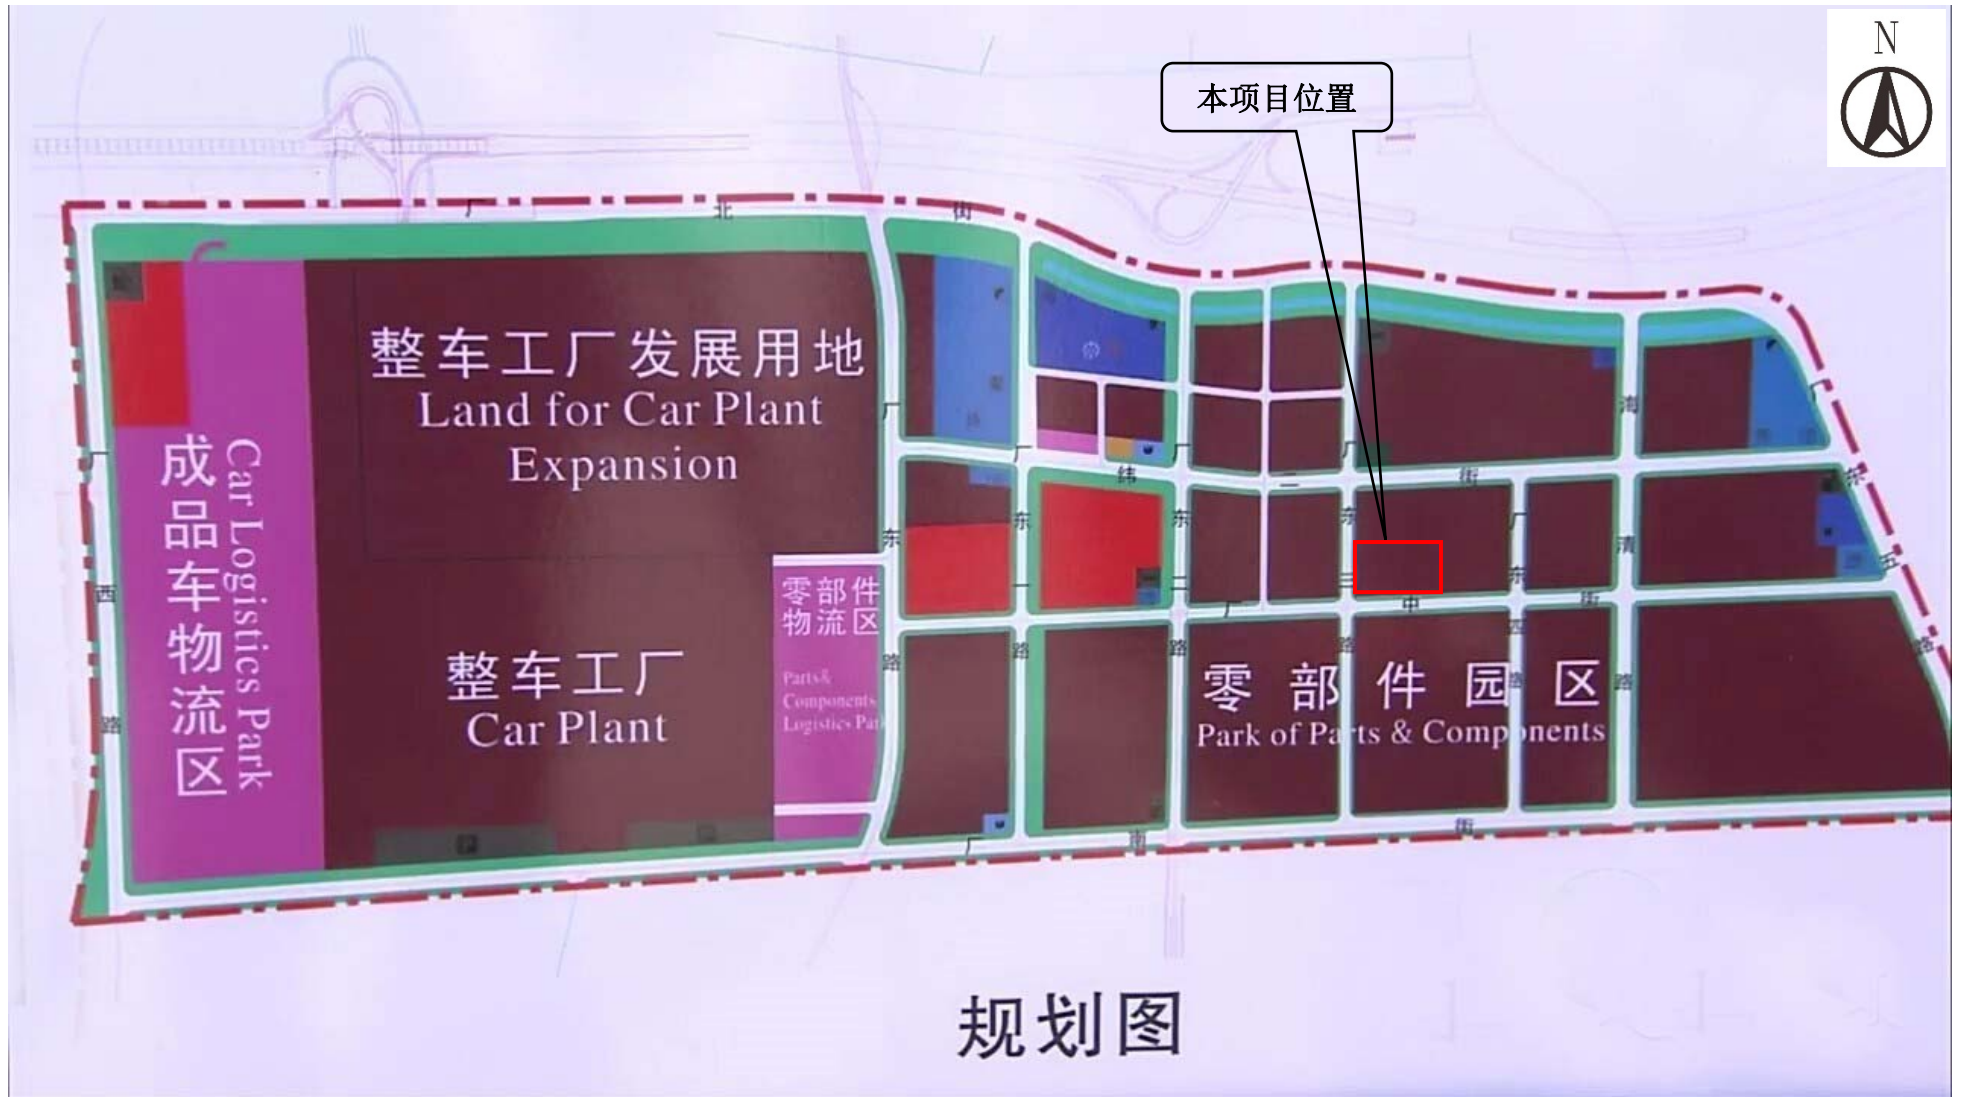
N

本项目位置

厂 北 街

成品车物流区
Car Logistics Park

整车工厂发展用地
Land for Car Plant Expansion

零部件物流区
Parts & Components Logistics Pa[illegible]

整车工厂
Car Plant

零 部 件 园 区
Park of Pa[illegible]ts & Comp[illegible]nents

规划图